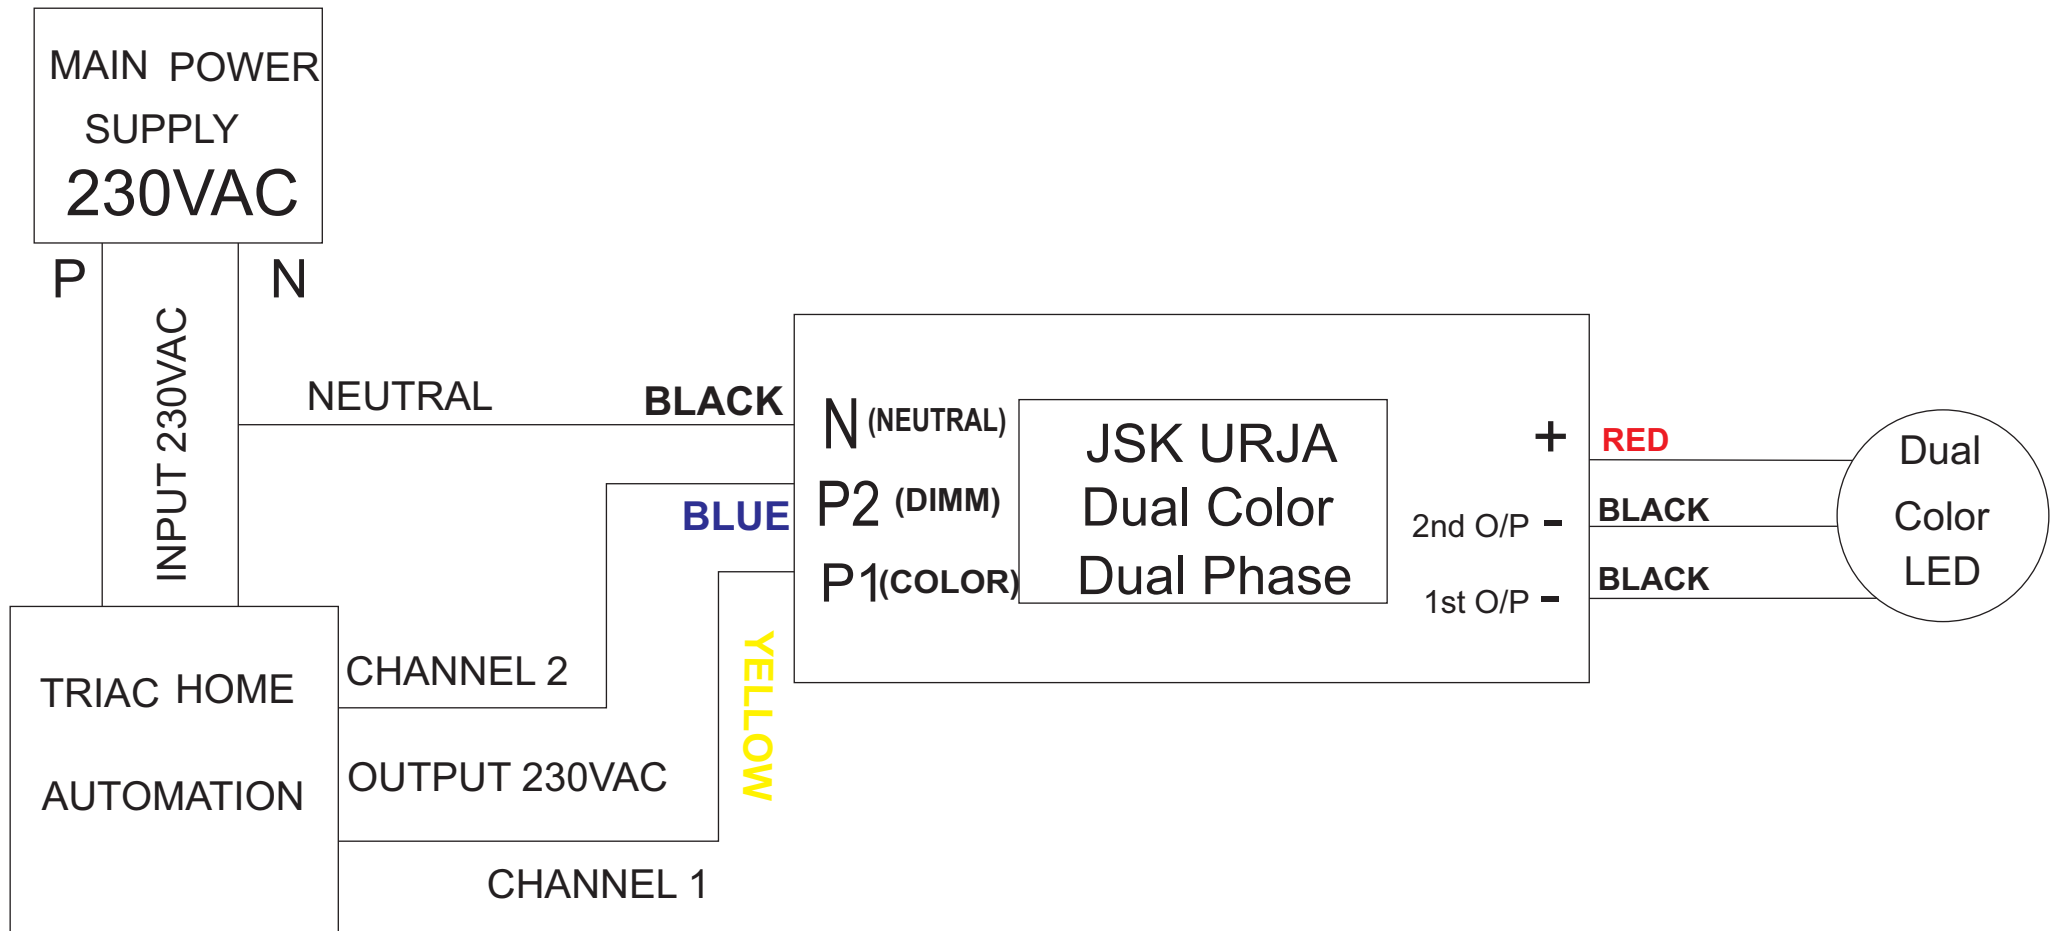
MAIN POWER SUPPLY 230VAC

P

N

INPUT 230VAC

NEUTRAL

BLACK

N (NEUTRAL)

P2 (DIMM)

P1(COLOR)

BLUE

JSK URJA
Dual Color
Dual Phase

+

2nd O/P -

1st O/P -

RED

BLACK

BLACK

Dual
Color
LED

TRIAC HOME

AUTOMATION

CHANNEL 2

OUTPUT 230VAC

CHANNEL 1

YELLOW